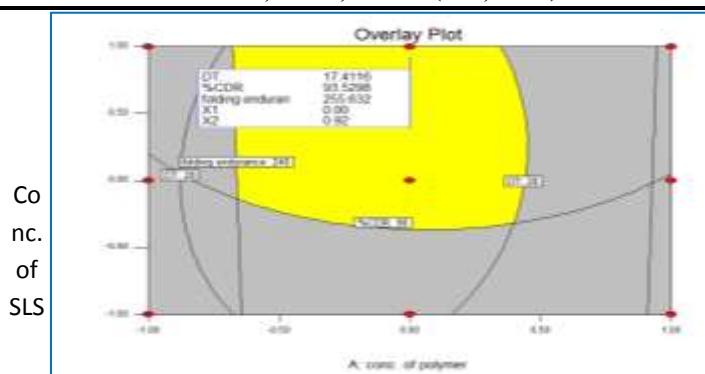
Overlay Plot

| DT | 17.4116 |
|---|---|
| %CDR | 93.5298 |
| folding enduran | 255.632 |
| X1 | 0.00 |
| X2 | 0.92 |

folding endurance: 240

DT: 25

DT: 25

%CDR: 90

1.00

0.50

0.00

-0.50

-1.00

-1.00

-0.50

0.00

0.50

1.00

Conc. of SLS

A: conc. of polymer